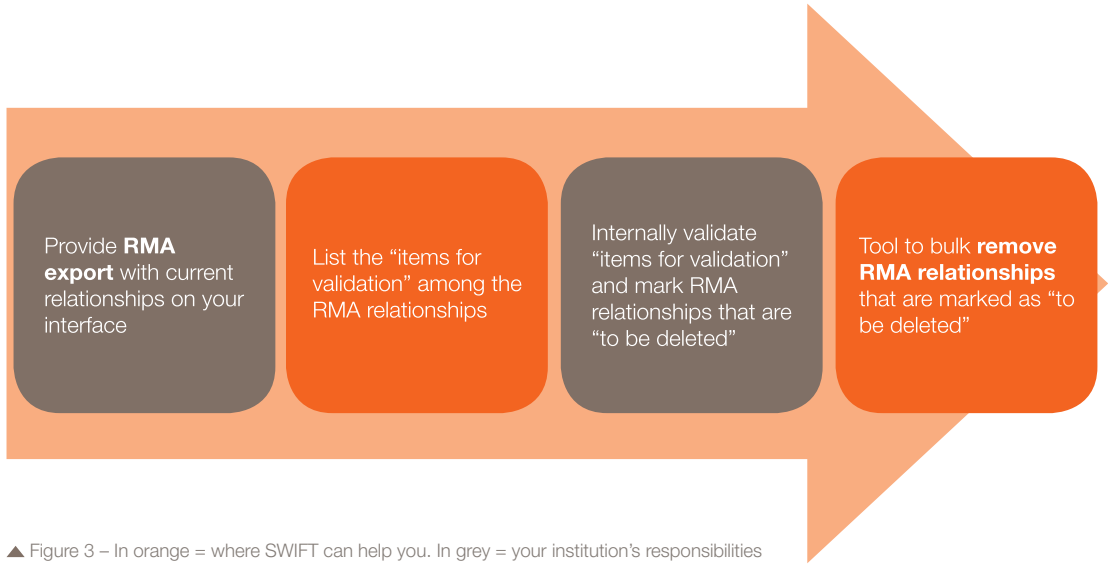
Provide **RMA export** with current relationships on your interface

List the “items for validation” among the RMA relationships

Internally validate “items for validation” and mark RMA relationships that are “to be deleted”

Tool to bulk **remove RMA relationships** that are marked as “to be deleted”

▲ Figure 3 – In orange = where SWIFT can help you. In grey = your institution’s responsibilities